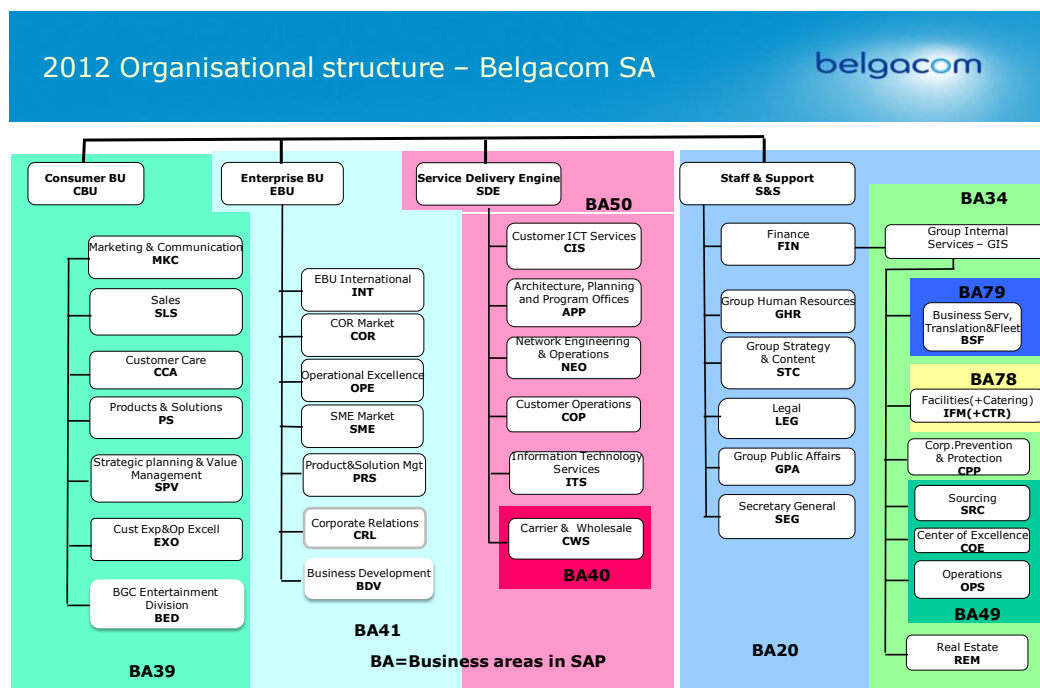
2012 Organisational structure – Belgacom SA

belgacom

Consumer BU
CBU

Enterprise BU
EBU

Service Delivery Engine
SDE

BA50

Staff & Support
S&S

BA34

Marketing & Communication
MKC

Sales
SLS

Customer Care
CCA

Products & Solutions
PS

Strategic planning & Value Management
SPV

Cust Exp&Op Excell
EXO

BGC Entertainment Division
BED

BA39

EBU International
INT

COR Market
COR

Operational Excellence
OPE

SME Market
SME

Product&Solution Mgt
PRS

Corporate Relations
CRL

Business Development
BDV

BA41

Customer ICT Services
CIS

Architecture, Planning and Program Offices
APP

Network Engineering & Operations
NEO

Customer Operations
COP

Information Technology Services
ITS

Carrier & Wholesale
CWS

BA40

BA=Business areas in SAP

Finance
FIN

Group Human Resources
GHR

Group Strategy & Content
STC

Legal
LEG

Group Public Affairs
GPA

Secretary General
SEG

BA20

Group Internal Services – GIS

BA79

Business Serv, Translation&Fleet
BSF

BA78

Facilities(+Catering)
IFM(+CTR)

Corp.Prevention & Protection
CPP

Sourcing
SRC

Center of Excellence
COE

Operations
OPS

BA49

Real Estate
REM